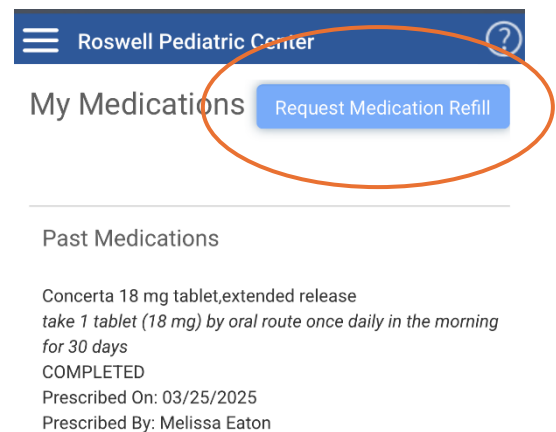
Roswell Pediatric Center

?

My Medications

Request Medication Refill

Past Medications

Concerta 18 mg tablet,extended release
take 1 tablet (18 mg) by oral route once daily in the morning for 30 days
COMPLETED
Prescribed On: 03/25/2025
Prescribed By: Melissa Eaton